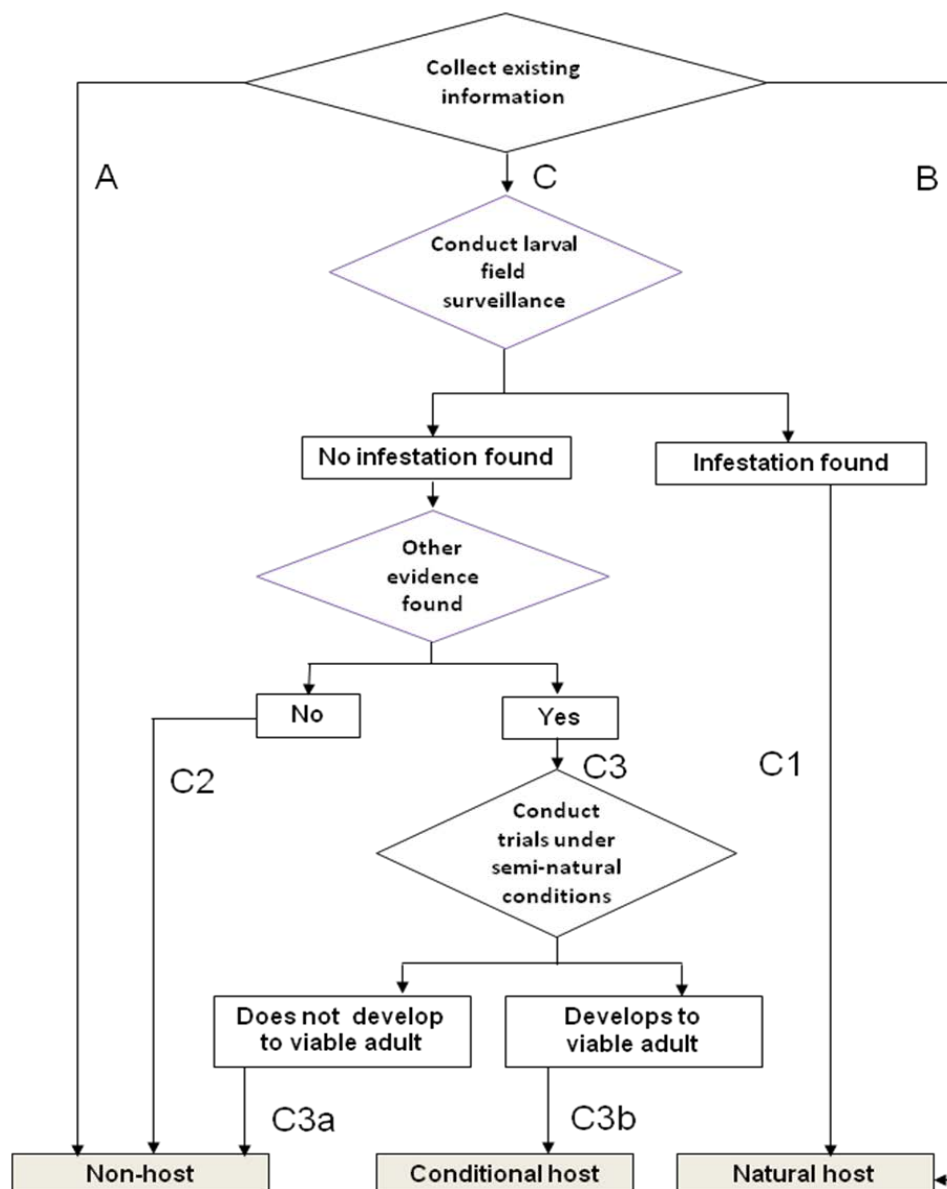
Collect existing information

A

C

B

Conduct larval field surveillance

No infestation found

Infestation found

Other evidence found

No

Yes

C2

C3

C1

Conduct trials under semi-natural conditions

Does not develop to viable adult

Develops to viable adult

C3a

C3b

Non-host

Conditional host

Natural host